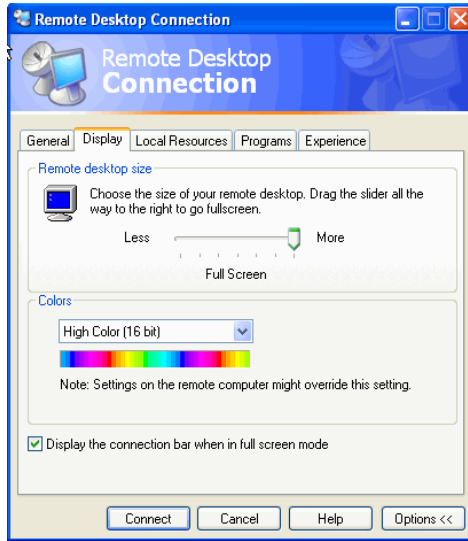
Remote Desktop Connection

Remote Desktop Connection

General | Display | Local Resources | Programs | Experience

Remote desktop size

Choose the size of your remote desktop. Drag the slider all the way to the right to go fullscreen.

Less

More

Full Screen

Colors

High Color (16 bit)

Note: Settings on the remote computer might override this setting.

Display the connection bar when in full screen mode

Connect

Cancel

Help

Options <<